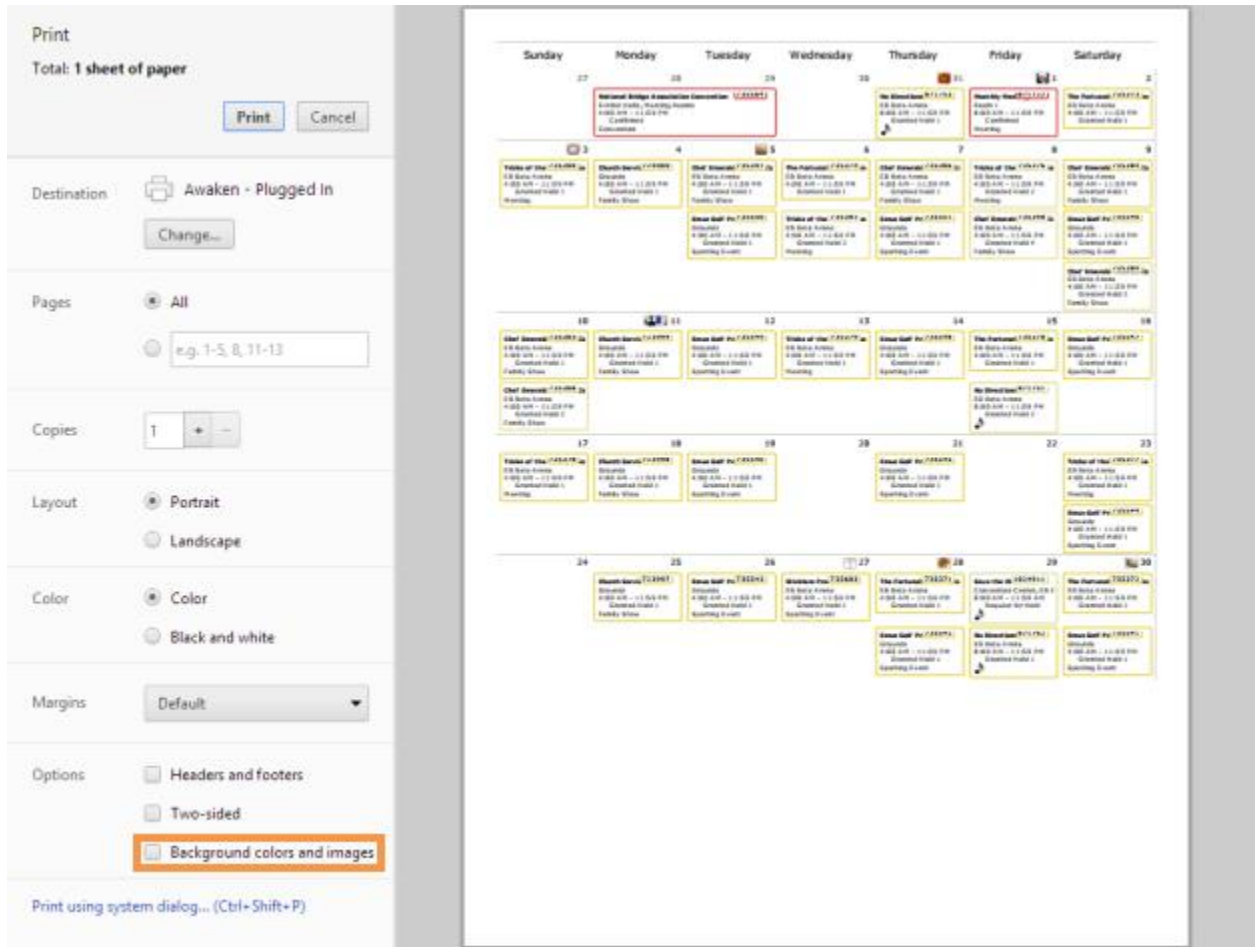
Print

Total: 1 sheet of paper

Print Cancel

Destination Awaken - Plugged In

Change...

Pages All

e.g. 1-5, 8, 11-13

Copies 1 + −

Layout Portrait

Landscape

Color Color

Black and white

Margins Default

Options Headers and footers

Two-sided

Background colors and images

Print using system dialog... (Ctrl+Shift+P)

| Sunday | Monday | Tuesday | Wednesday | Thursday | Friday | Saturday |
|---|---|---|---|---|---|---|
| 27 | 28 | 29 | 30 | 31 | 1 | 2 |
| 3 | 4 | 5 | 6 | 7 | 8 | 9 |
| 10 | 11 | 12 | 13 | 14 | 15 | 16 |
| 17 | 18 | 19 | 20 | 21 | 22 | 23 |
| 24 | 25 | 26 | 27 | 28 | 29 | 30 |

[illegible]